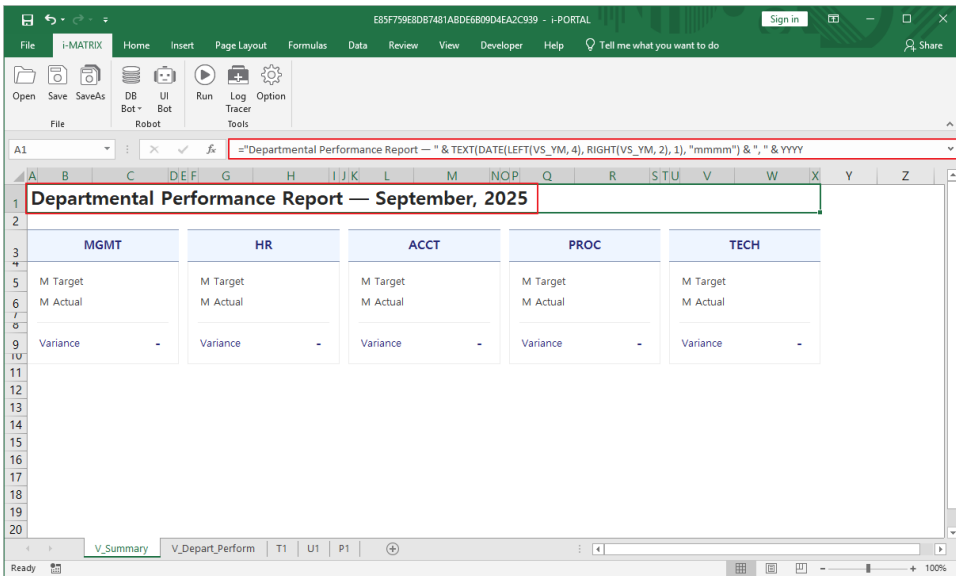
E85F759E8DB7481ABDE6B09D4EA2C939 - i-PORTAL

Sign in

Share

File i-MATRIX Home Insert Page Layout Formulas Data Review View Developer Help Tell me what you want to do

Open Save SaveAs
File

DB Bot UI Bot
Robot

Run Log Tracer Option
Tools

A1

="Departmental Performance Report — " & TEXT(DATE(LEFT(VS_YM, 4), RIGHT(VS_YM, 2), 1), "mmmm") & ", " & YYYY

A B C D E F G H I J K L M N O P Q R S T U V W X Y Z

1 Departmental Performance Report — September, 2025
2
3

| MGMT | HR | ACCT | PROC | TECH |
|---|---|---|---|---|
| M Target | M Target | M Target | M Target | M Target |
| M Actual | M Actual | M Actual | M Actual | M Actual |
| Variance - | Variance - | Variance - | Variance - | Variance - |

4 5 6 7 8 9 10 11 12 13 14 15 16 17 18 19 20

V_Summary V_Depart_Perform T1 U1 P1

Ready

100%